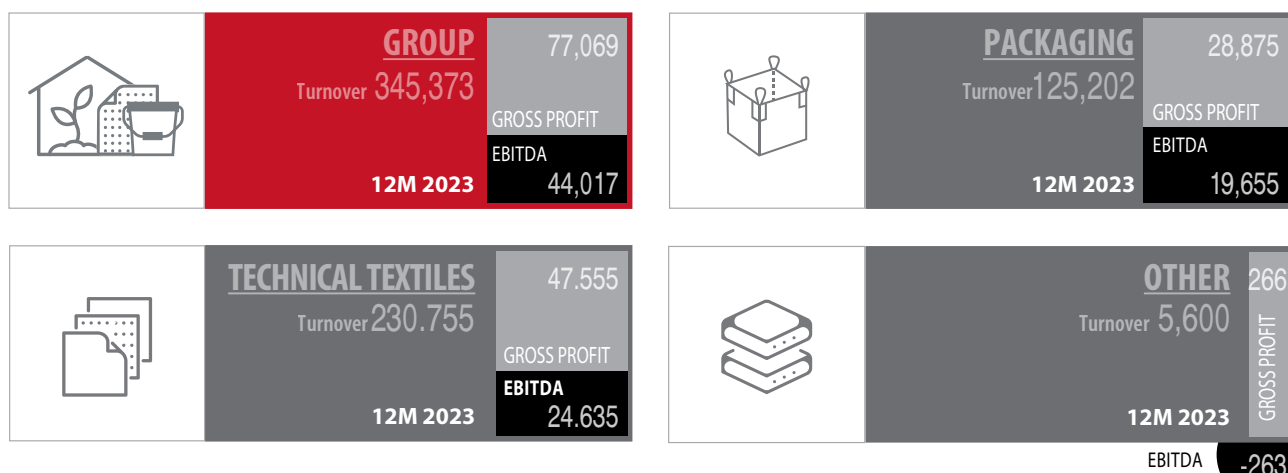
GROUP
Turnover 345,373
77,069
GROSS PROFIT
EBITDA
44,017
12M 2023

PACKAGING
Turnover 125,202
28,875
GROSS PROFIT
EBITDA
19,655
12M 2023

TECHNICAL TEXTILES
Turnover 230.755
47.555
GROSS PROFIT
EBITDA
24.635
12M 2023

OTHER
Turnover 5,600
266
GROSS PROFIT
12M 2023
EBITDA
-263